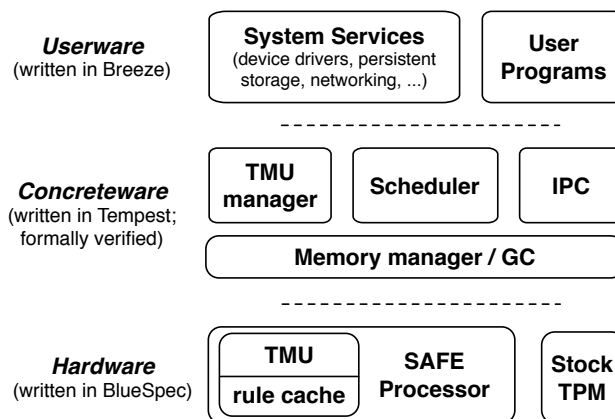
Userware
(written in Breeze)

System Services
(device drivers, persistent storage, networking, ...)

User Programs

Concreteware
(written in Tempest; formally verified)

TMU manager

Scheduler

IPC

Memory manager / GC

Hardware
(written in BlueSpec)

TMU

rule cache

SAFE Processor

Stock TPM